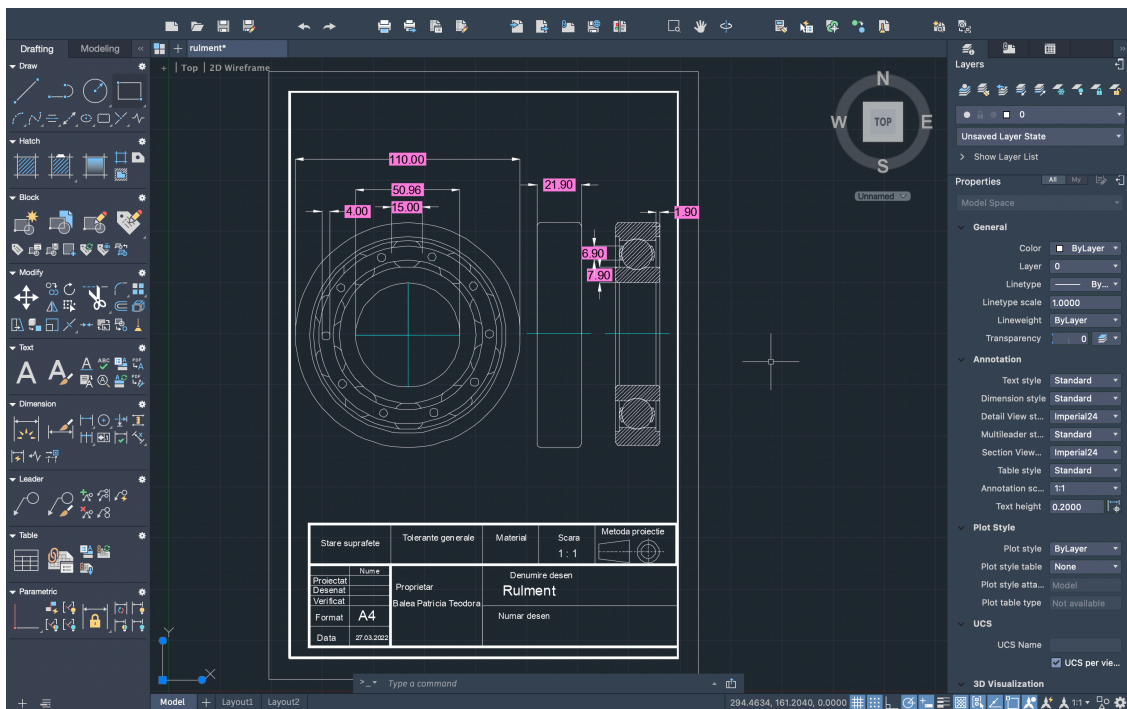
Drafting Modeling
Draw
Hatch
Block
Modify
Text
Dimension
Leader
Table
Parametric

rulment*
[-] | Top | 2D Wireframe

N
W TOP E
S
Unnamed

110.00
50.96
4.00
15.00
21.90
1.90
6.90
7.90

| Stare suprafete | Tolerante generale | Material | Scara 1 : 1 | Metoda proiectie |
|---|---|---|---|---|

| | Nume | | |
|---|---|---|---|
| Proiectat | | Proprietar | Denumire desen |
| Desenat | | Balea Patricia Teodora | Rulment |
| Verificat | | | |
| Format | A4 | | Numar desen |
| Data | 27.03.2022 | | |

>_ Type a command

Model Layout1 Layout2
294.4634, 161.2040, 0.0000
1:1

Layers
0
Unsaved Layer State
Show Layer List
Properties All My
Model Space
General
Color ByLayer
Layer 0
Linetype By...
Linetype scale 1.0000
Lineweight ByLayer
Transparency 0
Annotation
Text style Standard
Dimension style Standard
Detail View st... Imperial24
Multileader st... Standard
Section View... Imperial24
Table style Standard
Annotation sc... 1:1
Text height 0.2000
Plot Style
Plot style ByLayer
Plot style table None
Plot style atta... Model
Plot table type Not available
UCS
UCS Name
UCS per vie...
3D Visualization